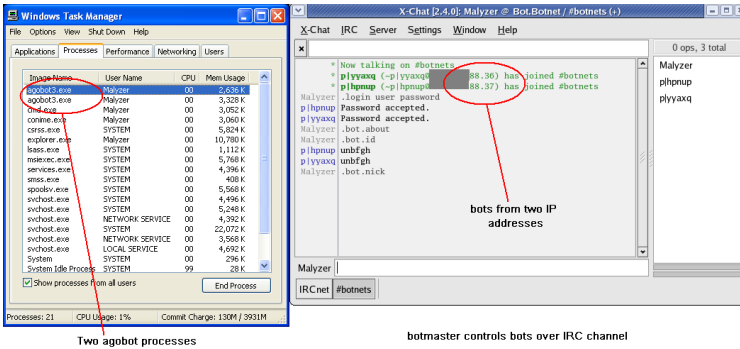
Windows Task Manager

File Options View Shut Down Help

Applications Processes Performance Networking Users

| Image Name | User Name | CPU | Mem Usage |
|---|---|---|---|
| agobot3.exe | Malyzer | 00 | 2,636 K |
| agobot3.exe | Malyzer | 00 | 3,328 K |
| cmd.exe | Malyzer | 00 | 3,052 K |
| conime.exe | Malyzer | 00 | 3,060 K |
| csrss.exe | SYSTEM | 00 | 5,824 K |
| explorer.exe | Malyzer | 00 | 10,780 K |
| lsass.exe | SYSTEM | 00 | 1,112 K |
| msiexec.exe | SYSTEM | 00 | 5,768 K |
| services.exe | SYSTEM | 00 | 4,396 K |
| smss.exe | SYSTEM | 00 | 408 K |
| spoolsv.exe | SYSTEM | 00 | 5,568 K |
| svchost.exe | SYSTEM | 00 | 4,496 K |
| svchost.exe | SYSTEM | 00 | 5,248 K |
| svchost.exe | NETWORK SERVICE | 00 | 4,392 K |
| svchost.exe | SYSTEM | 00 | 22,072 K |
| svchost.exe | NETWORK SERVICE | 00 | 3,568 K |
| svchost.exe | LOCAL SERVICE | 00 | 4,692 K |
| System | SYSTEM | 00 | 296 K |
| System Idle Process | SYSTEM | 99 | 28 K |

Show processes from all users

End Process

Processes: 21 CPU Usage: 1% Commit Charge: 130M / 3931M

Two agobot processes

X-Chat [2.4.0]: Malyzer @ Bot.Botnet / #botnets (+)

X-Chat IRC Server Settings Window Help

0 ops, 3 total

Malyzer
p|hpnup
p|yyaxq

* Now talking on #botnets
* p|yyaxq (~p|yyaxq@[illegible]88.36) has joined #botnets
* p|hpnup (~p|hpnup@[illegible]88.37) has joined #botnets
Malyzer .login user password
p|hpnup Password accepted.
p|yyaxq Password accepted.
Malyzer .bot.about
Malyzer .bot.id
p|hpnup unbfgh
p|yyaxq unbfgh
Malyzer .bot.nick

bots from two IP addresses

Malyzer

IRCnet #botnets

botmaster controls bots over IRC channel